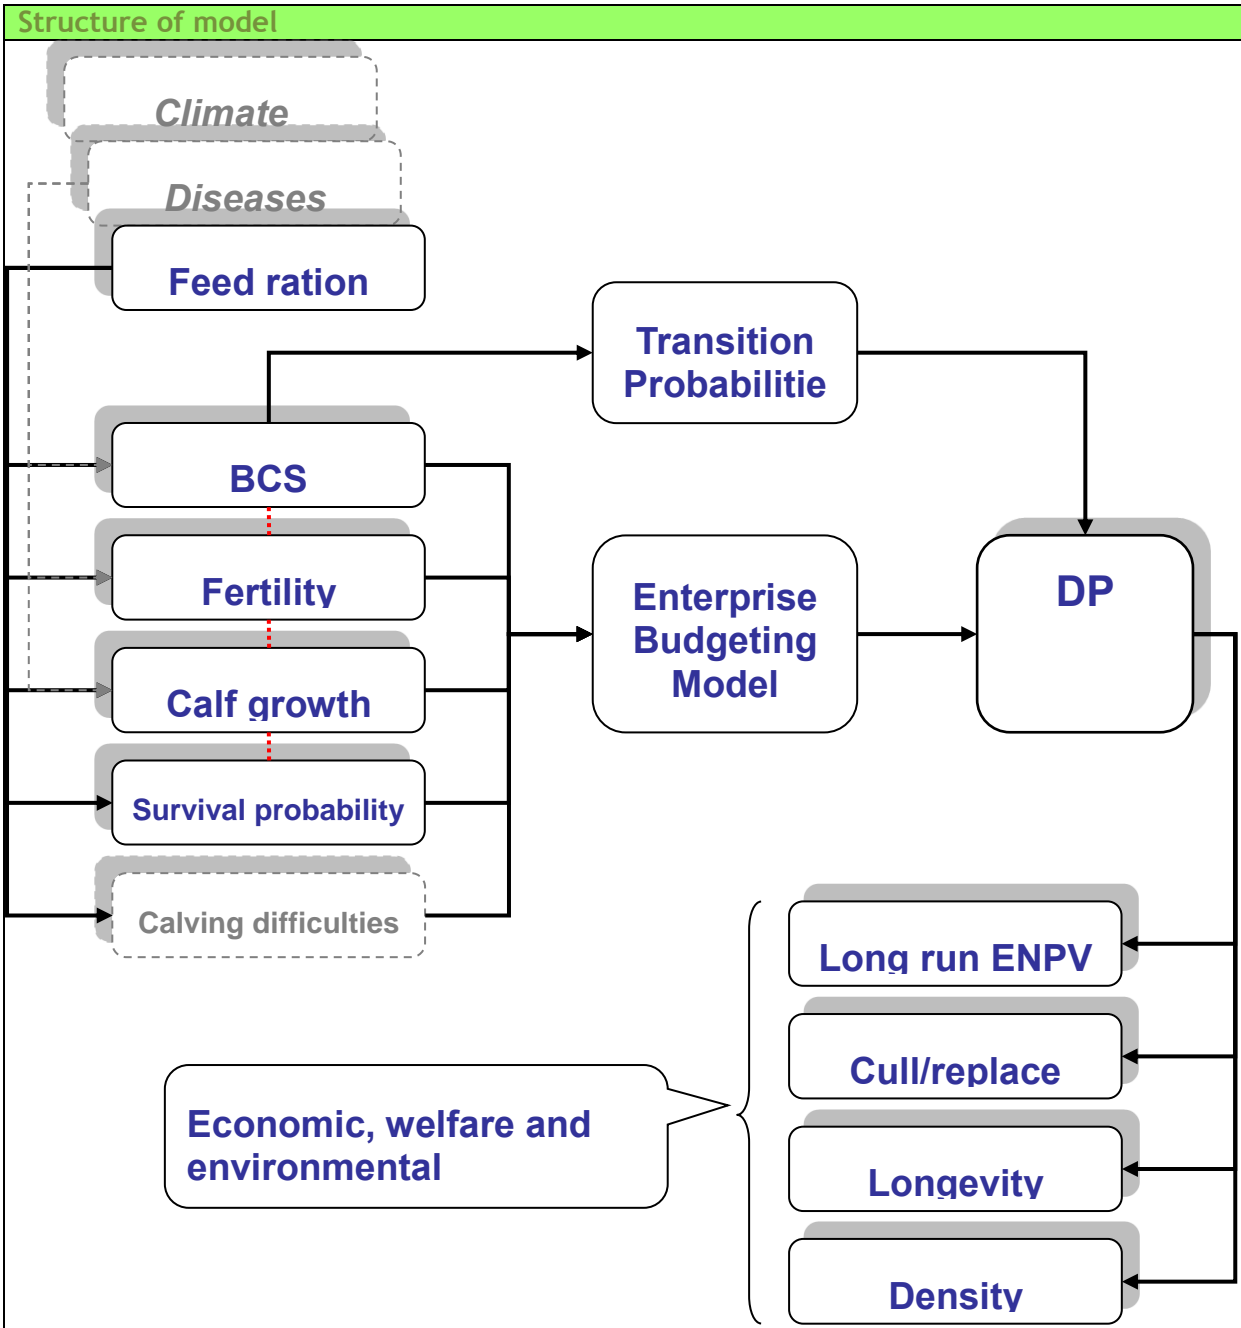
Structure of model

Climate

Diseases

Feed ration

Transition Probabilitie

BCS

Fertility

Calf growth

Survival probability

Calving difficulties

Enterprise Budgeting Model

DP

Long run ENPV

Cull/replace

Longevity

Density

Economic, welfare and environmental